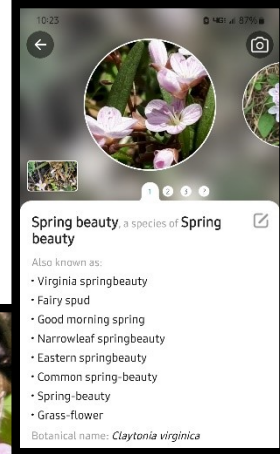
10:23 87%

1 2 3 ?

Spring beauty, a species of Spring beauty

Also known as:
• Virginia springbeauty
• Fairy spud
• Good morning spring
• Narrowleaf springbeauty
• Eastern springbeauty
• Common spring-beauty
• Spring-beauty
• Grass-flower

Botanical name: *Claytonia virginica*